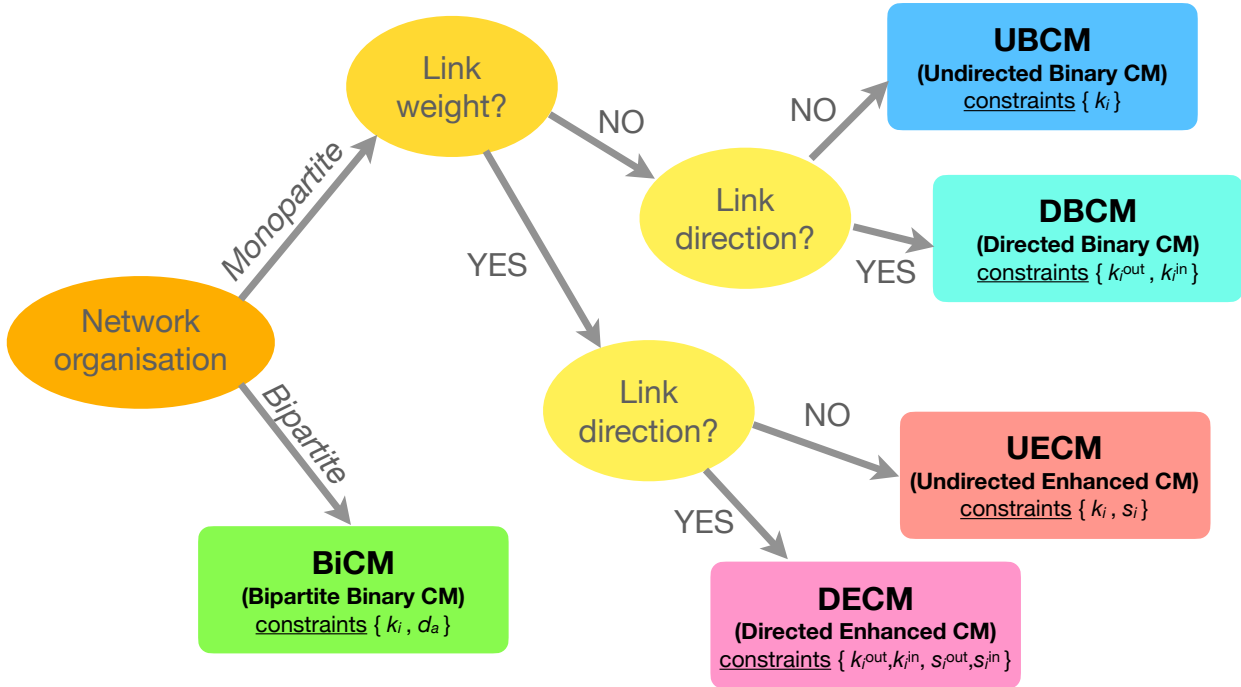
Network organisation

Monopartite

Bipartite

Link weight?

NO

YES

Link direction?

NO

YES

UBCM
(Undirected Binary CM)
constraints $\{ k_i \}$

DBCM
(Directed Binary CM)
constraints $\{ k_i^{out}, k_i^{in} \}$

Link direction?

NO

YES

UECM
(Undirected Enhanced CM)
constraints $\{ k_i, s_i \}$

DECM
(Directed Enhanced CM)
constraints $\{ k_i^{out}, k_i^{in}, s_i^{out}, s_i^{in} \}$

BiCM
(Bipartite Binary CM)
constraints $\{ k_i, d_a \}$